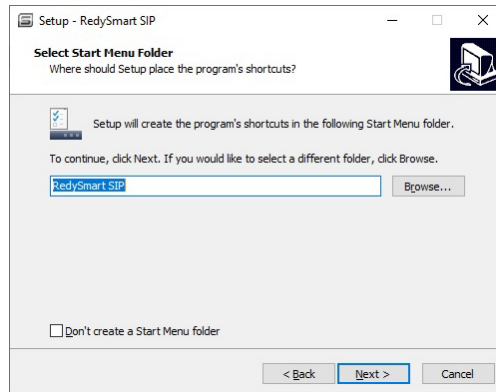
Setup - RedySmart SIP

Select Start Menu Folder
Where should Setup place the program's shortcuts?

Setup will create the program's shortcuts in the following Start Menu folder.

To continue, click Next. If you would like to select a different folder, click Browse.

RedySmart SIP

Browse...

Don't create a Start Menu folder

< Back

Next >

Cancel